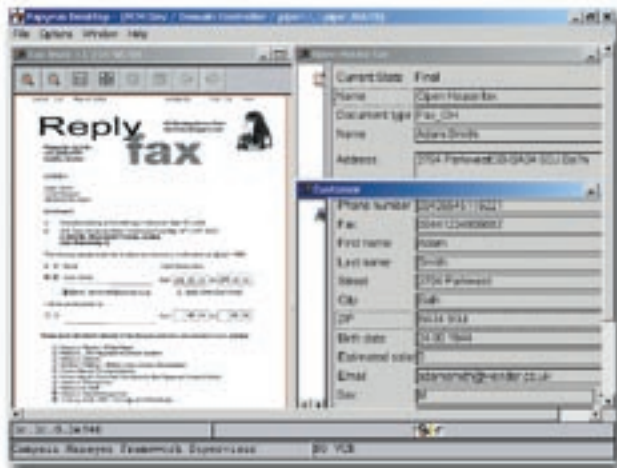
Papyrus Desktop - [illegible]

File Options Window Help

Reply fax

Current State Final
Name Open House fax
Document type Fax_OH
Name Adam Smith
Address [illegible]

Customer
Phone number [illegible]
Fax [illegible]
First name Adam
Last name Smith
Street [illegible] Parkwest
City Bath
ZIP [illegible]
Birth date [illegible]
Estimated sales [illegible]
Email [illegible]
Sex M

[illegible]
Campaign Manager Framework Supervisor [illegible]